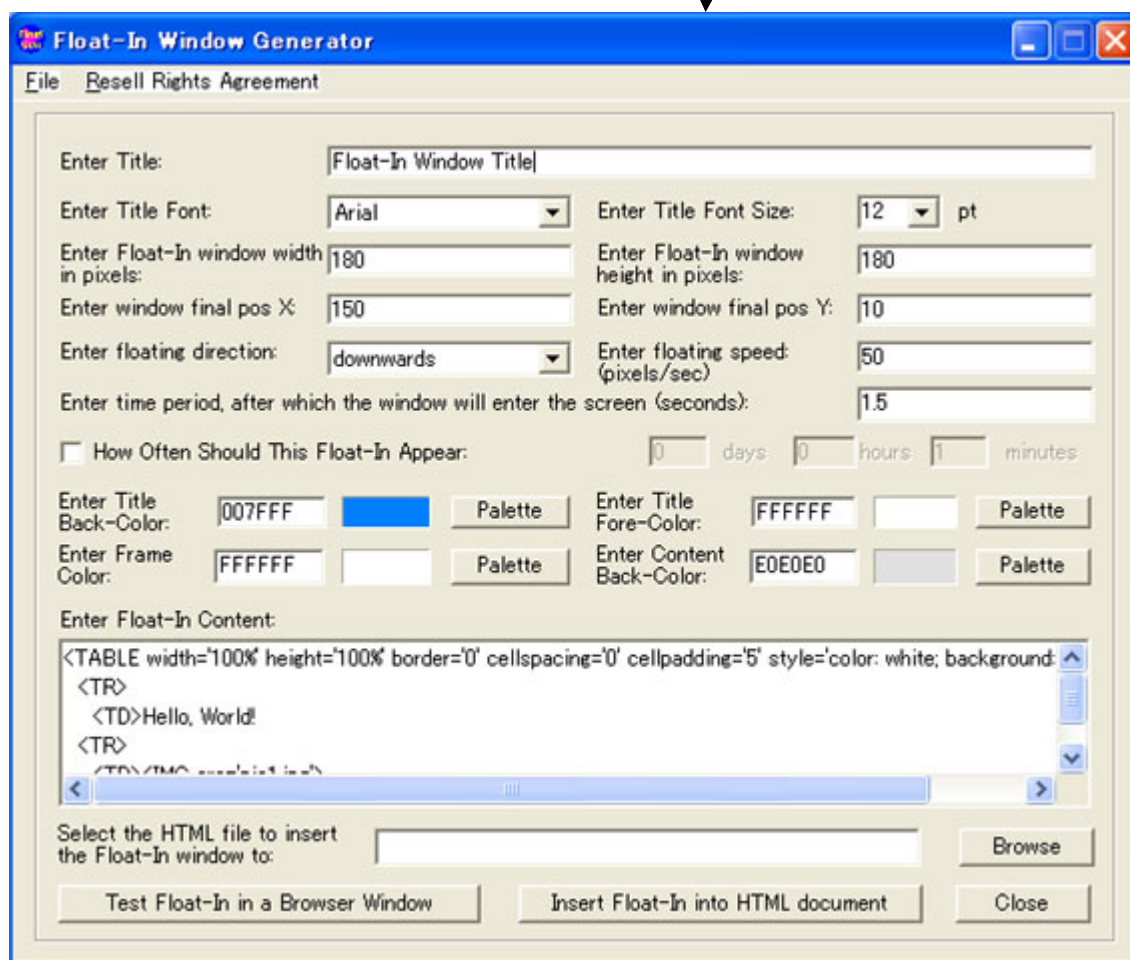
Float-In Window Generator

File Resell Rights Agreement

Enter Title: Float-In Window Title

Enter Title Font: Arial

Enter Title Font Size: 12 pt

Enter Float-In window width in pixels: 180

Enter Float-In window height in pixels: 180

Enter window final pos X: 150

Enter window final pos Y: 10

Enter floating direction: downwards

Enter floating speed: (pixels/sec) 50

Enter time period, after which the window will enter the screen (seconds): 1.5

How Often Should This Float-In Appear: 0 days 0 hours 1 minutes

Enter Title Back-Color: 007FFF Palette

Enter Title Fore-Color: FFFFFF Palette

Enter Frame Color: FFFFFF Palette

Enter Content Back-Color: E0E0E0 Palette

Enter Float-In Content:

<TABLE width='100%' height='100%' border='0' cellspacing='0' cellpadding='5' style='color: white; background:
<TR>
<TD>Hello, World!
<TR>
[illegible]

Select the HTML file to insert the Float-In window to:

Browse

Test Float-In in a Browser Window

Insert Float-In into HTML document

Close